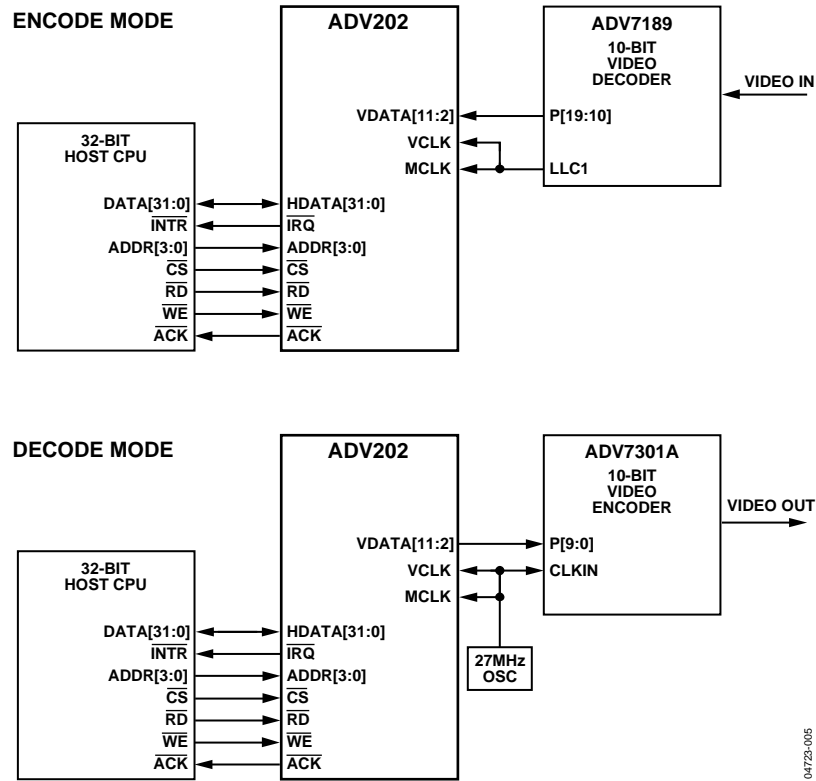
ENCODE MODE

32-BIT HOST CPU

DATA[31:0]
$\overline{INTR}$
ADDR[3:0]
$\overline{CS}$
$\overline{RD}$
$\overline{WE}$
$\overline{ACK}$

ADV202

VDATA[11:2]
VCLK
MCLK
HDATA[31:0]
$\overline{IRQ}$
ADDR[3:0]
$\overline{CS}$
$\overline{RD}$
$\overline{WE}$
$\overline{ACK}$

ADV7189
10-BIT VIDEO DECODER

P[19:10]
LLC1

VIDEO IN

DECODE MODE

32-BIT HOST CPU

DATA[31:0]
$\overline{INTR}$
ADDR[3:0]
$\overline{CS}$
$\overline{RD}$
$\overline{WE}$
$\overline{ACK}$

ADV202

VDATA[11:2]
VCLK
MCLK
HDATA[31:0]
$\overline{IRQ}$
ADDR[3:0]
$\overline{CS}$
$\overline{RD}$
$\overline{WE}$
$\overline{ACK}$

27MHz OSC

ADV7301A
10-BIT VIDEO ENCODER

P[9:0]
CLKIN

VIDEO OUT

04723-005